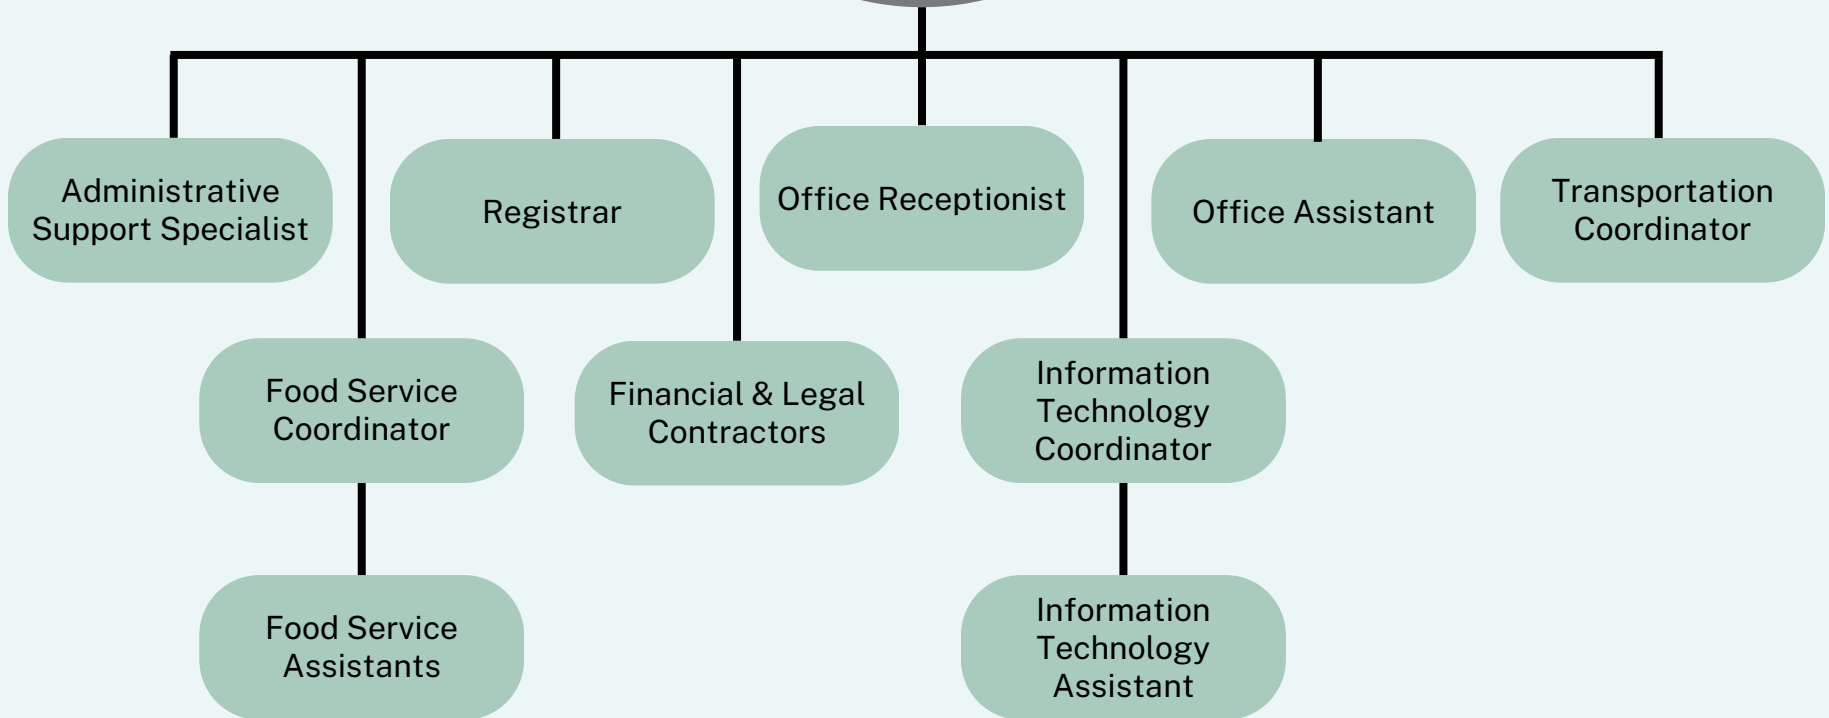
Administrative Support Specialist

Registrar

Office Receptionist

Office Assistant

Transportation Coordinator

Food Service Coordinator

Financial & Legal Contractors

Information Technology Coordinator

Food Service Assistants

Information Technology Assistant